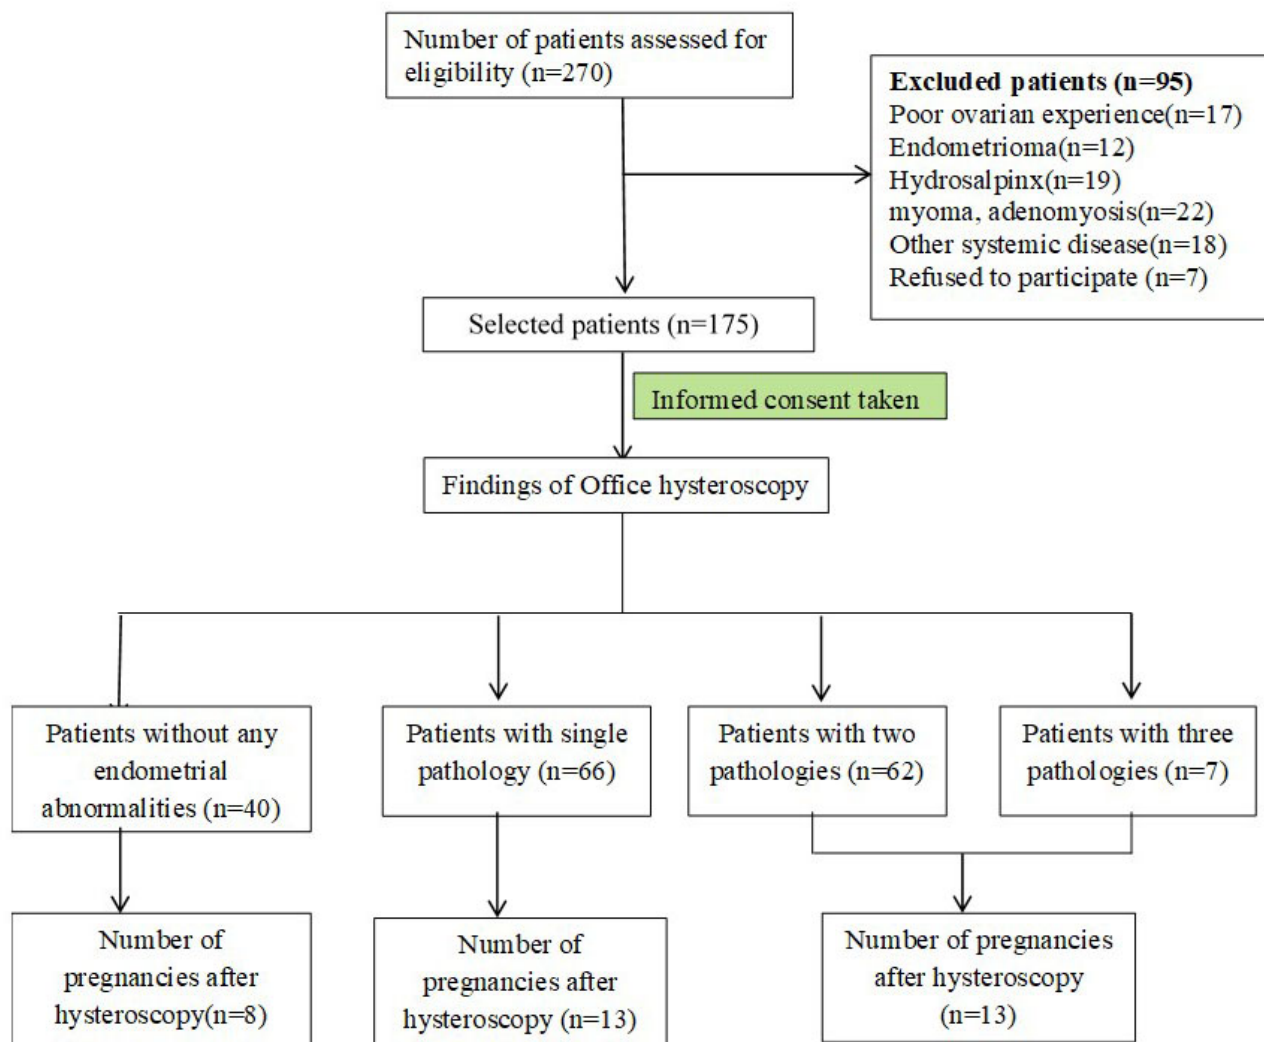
Number of patients assessed for eligibility (n=270)

**Excluded patients (n=95)**
Poor ovarian experience(n=17)
Endometrioma(n=12)
Hydrosalpinx(n=19)
myoma, adenomyosis(n=22)
Other systemic disease(n=18)
Refused to participate (n=7)

Selected patients (n=175)

Informed consent taken

Findings of Office hysteroscopy

Patients without any endometrial abnormalities (n=40)

Patients with single pathology (n=66)

Patients with two pathologies (n=62)

Patients with three pathologies (n=7)

Number of pregnancies after hysteroscopy(n=8)

Number of pregnancies after hysteroscopy (n=13)

Number of pregnancies after hysteroscopy (n=13)